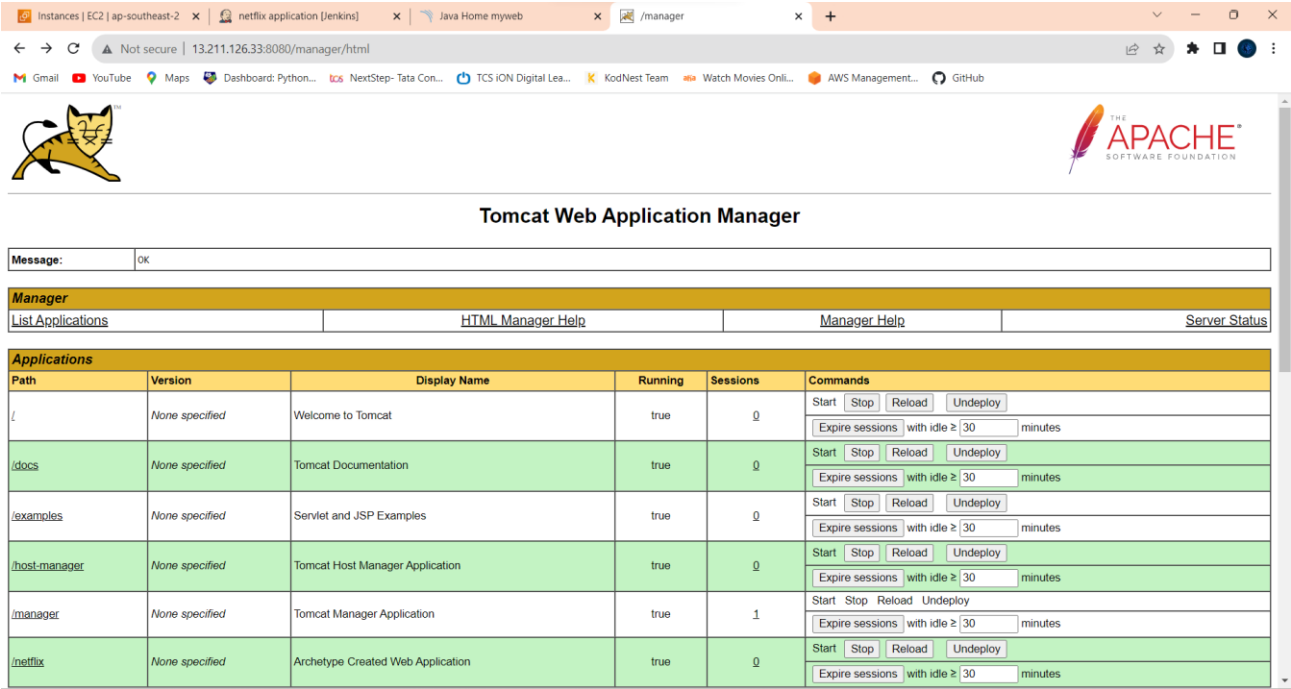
Instances | EC2 | ap-southeast-2 × netflix application [Jenkins] × Java Home myweb × /manager × +

Not secure | 13.211.126.33:8080/manager/html

Gmail YouTube Maps Dashboard: Python... NextStep- Tata Con... TCS iON Digital Lea... KodNest Team Watch Movies Onli... AWS Management... GitHub

THE APACHE SOFTWARE FOUNDATION

Tomcat Web Application Manager

| Message: | OK |
|---|---|

Manager

| List Applications | HTML Manager Help | Manager Help | Server Status |
|---|---|---|---|

Applications

| Path | Version | Display Name | Running | Sessions | Commands |
|---|---|---|---|---|---|
| / | None specified | Welcome to Tomcat | true | 0 | Start Stop Reload Undeploy Expire sessions with idle ≥ 30 minutes |
| /docs | None specified | Tomcat Documentation | true | 0 | Start Stop Reload Undeploy Expire sessions with idle ≥ 30 minutes |
| /examples | None specified | Servlet and JSP Examples | true | 0 | Start Stop Reload Undeploy Expire sessions with idle ≥ 30 minutes |
| /host-manager | None specified | Tomcat Host Manager Application | true | 0 | Start Stop Reload Undeploy Expire sessions with idle ≥ 30 minutes |
| /manager | None specified | Tomcat Manager Application | true | 1 | Start Stop Reload Undeploy Expire sessions with idle ≥ 30 minutes |
| /netflix | None specified | Archetype Created Web Application | true | 0 | Start Stop Reload Undeploy Expire sessions with idle ≥ 30 minutes |